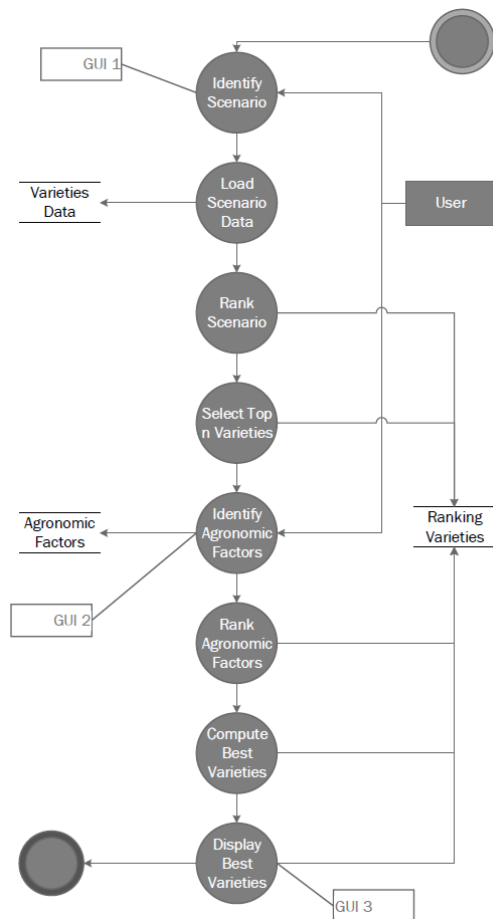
GUI 1

Identify Scenario

Load Scenario Data

Varieties Data

User

Rank Scenario

Select Top n Varieties

Agronomic Factors

Identify Agronomic Factors

Ranking Varieties

GUI 2

Rank Agronomic Factors

Compute Best Varieties

Display Best Varieties

GUI 3